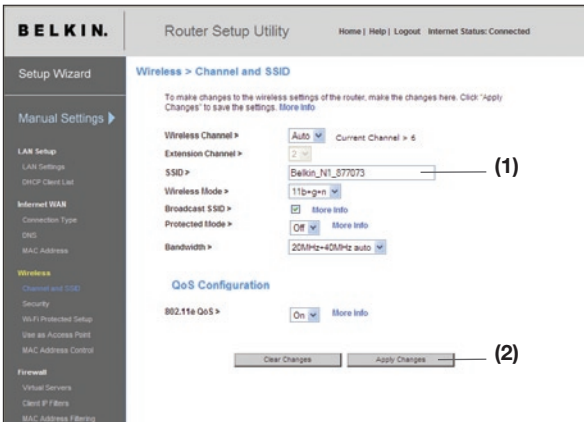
BELKIN.

Router Setup Utility

Home | Help | Logout Internet Status: Connected

Setup Wizard

Manual Settings

LAN Setup
LAN Settings
DHCP Client List

Internet WAN
Connection Type
DNS
MAC Address

Wireless
Channel and SSID
Security
Wi-Fi Protected Setup
Use as Access Point
MAC Address Control

Firewall
Virtual Servers
Client IP Filters
MAC Address Filtering

Wireless > Channel and SSID

To make changes to the wireless settings of the router, make the changes here. Click "Apply Changes" to save the settings. More Info

Wireless Channel > Auto Current Channel > 6
Extension Channel > 2
SSID > Belkin_N1_877073
Wireless Mode > 11b+g+n
Broadcast SSID > More Info
Protected Mode > Off More Info
Bandwidth > 20MHz+40MHz auto

QoS Configuration

802.11e QoS > On More Info

Clear Changes Apply Changes

(1)

(2)